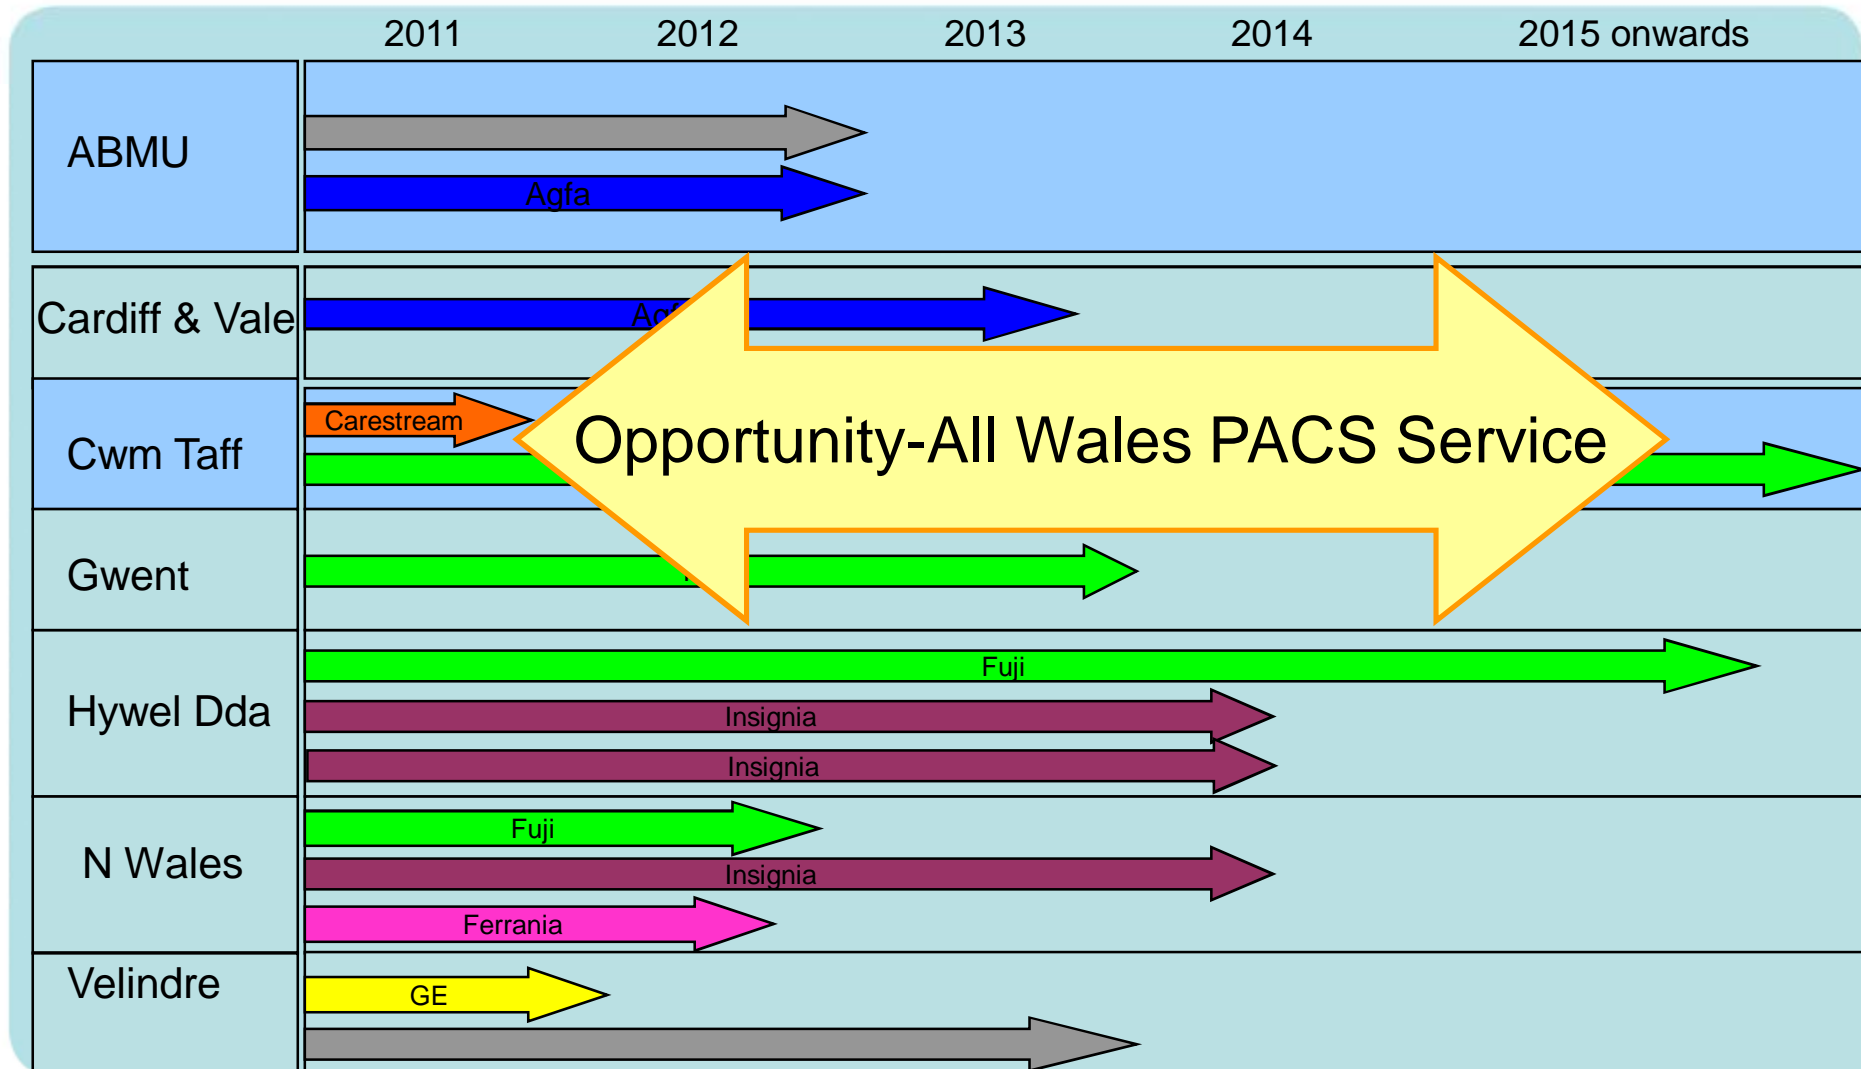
| | 2011 | 2012 | 2013 | 2014 | 2015 onwards |
|---|---|---|---|---|---|
| ABMU | Agfa | | | | |
| Cardiff & Vale | Ag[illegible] | | | | |
| Cwm Taff | Carestream | | | | |
| Gwent | | | | | |
| Hywel Dda | Fuji | | | | |
| | Insignia | | | | |
| | Insignia | | | | |
| N Wales | Fuji | | | | |
| | Insignia | | | | |
| | Ferrania | | | | |
| Velindre | GE | | | | |

Opportunity-All Wales PACS Service